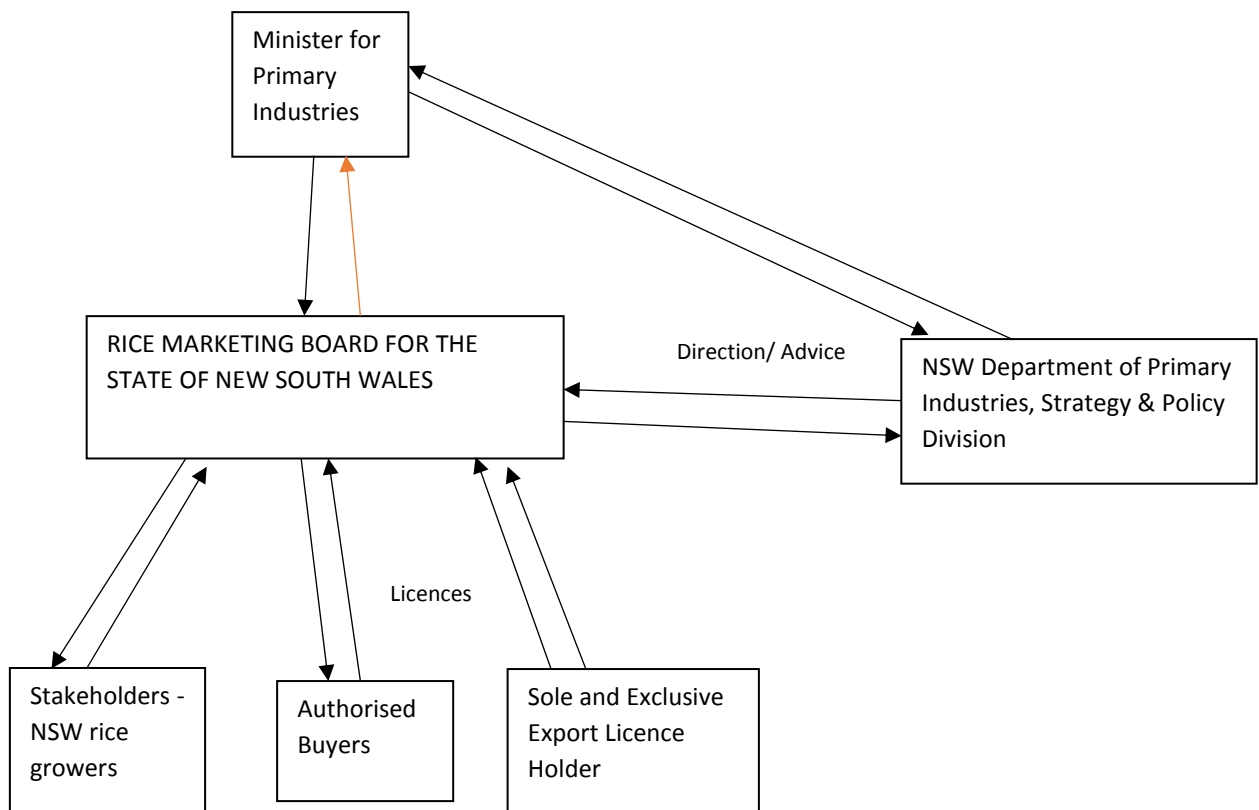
Minister for Primary Industries

RICE MARKETING BOARD FOR THE STATE OF NEW SOUTH WALES

Direction/ Advice

NSW Department of Primary Industries, Strategy & Policy Division

Licences

Stakeholders - NSW rice growers

Authorised Buyers

Sole and Exclusive Export Licence Holder